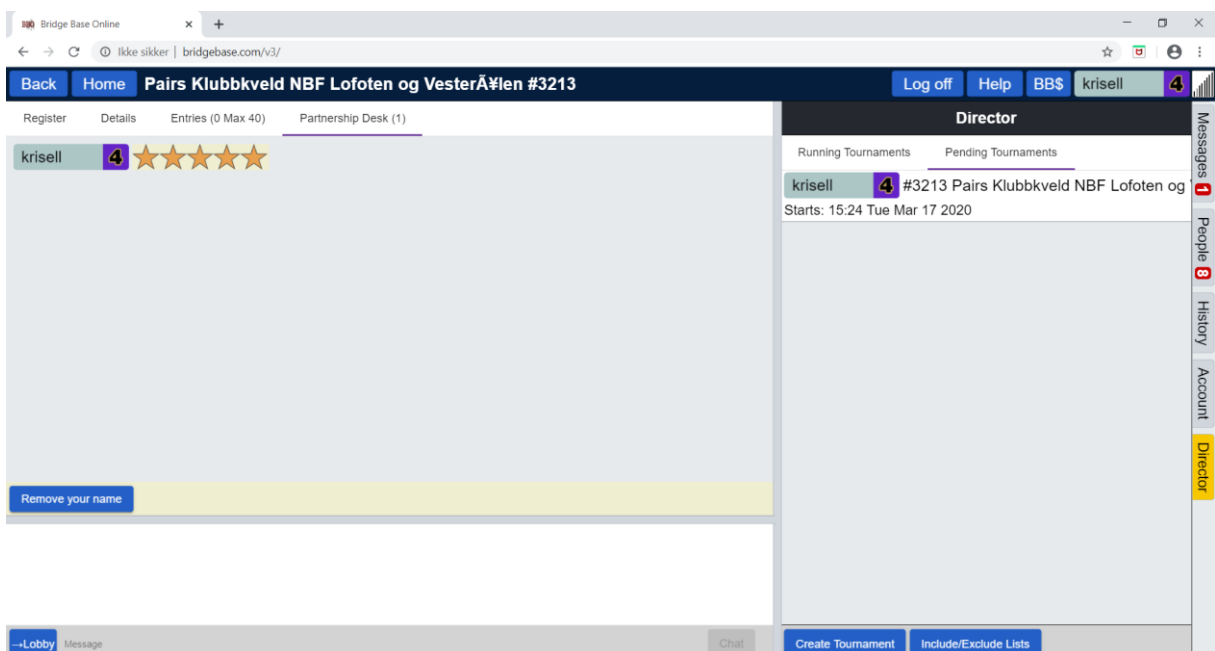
Bridge Base Online
Ikke sikker | bridgebase.com/v3/

Back Home Pairs Klubbkveld NBF Lofoten og VesterÃ¥len #3213
Log off Help BB$ krisell 4

Register Details Entries (0 Max 40) Partnership Desk (1)

krisell 4

Remove your name

→Lobby Message Chat

Director
Running Tournaments Pending Tournaments
krisell 4 #3213 Pairs Klubbkveld NBF Lofoten og
Starts: 15:24 Tue Mar 17 2020

Create Tournament Include/Exclude Lists

Messages 1
People 8
History
Account
Director